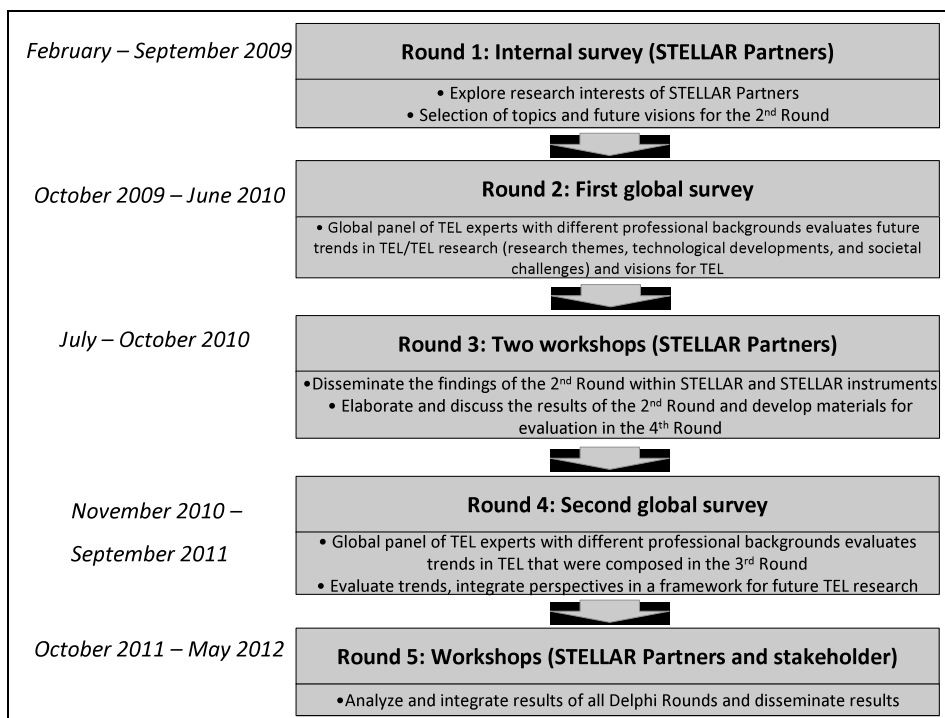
February – September 2009

Round 1: Internal survey (STELLAR Partners)

• Explore research interests of STELLAR Partners
• Selection of topics and future visions for the 2$^{nd}$ Round

October 2009 – June 2010

Round 2: First global survey

• Global panel of TEL experts with different professional backgrounds evaluates future trends in TEL/TEL research (research themes, technological developments, and societal challenges) and visions for TEL

July – October 2010

Round 3: Two workshops (STELLAR Partners)

•Disseminate the findings of the 2$^{nd}$ Round within STELLAR and STELLAR instruments
• Elaborate and discuss the results of the 2$^{nd}$ Round and develop materials for evaluation in the 4$^{th}$ Round

November 2010 – September 2011

Round 4: Second global survey

• Global panel of TEL experts with different professional backgrounds evaluates trends in TEL that were composed in the 3$^{rd}$ Round
• Evaluate trends, integrate perspectives in a framework for future TEL research

October 2011 – May 2012

Round 5: Workshops (STELLAR Partners and stakeholder)

•Analyze and integrate results of all Delphi Rounds and disseminate results